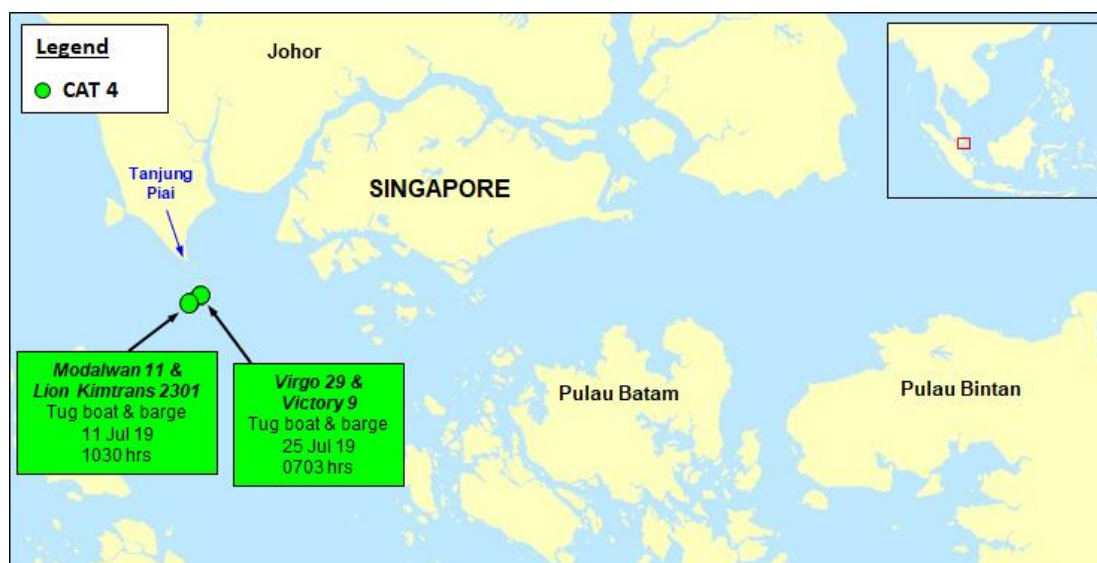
Legend

CAT 4

Johor

Tanjung Piai

SINGAPORE

Modalwan 11 & Lion Kimtrans 2301
Tug boat & barge
11 Jul 19
1030 hrs

Virgo 29 & Victory 9
Tug boat & barge
25 Jul 19
0703 hrs

Pulau Batam

Pulau Bintan